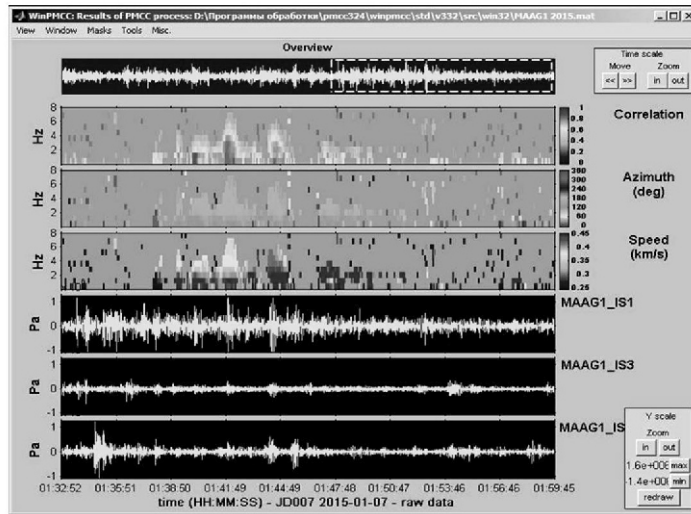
WinPMCC: Results of PMCC process: D:\Программы обработки\pmcc324\winpmcc\std\v332\src\win32\MAAG1 2015.mat

View Window Masks Tools Misc.

Overview

Time scale
Move Zoom
<< >> in out

Hz
8
6
4
2

1
0.8
0.6
0.4
0.2
0

Correlation

Hz
8
6
4
2

360
300
240
180
120
60
0

Azimuth (deg)

Hz
8
6
4
2

0.45
0.4
0.35
0.3
0.25

Speed (km/s)

Pa
1
0
-1

MAAG1_IS1

Pa
1
0
-1

MAAG1_IS3

Pa
1
0
-1

MAAG1_IS

Y scale
Zoom
in out
1.6e+00 max
-1.4e+00 min
redraw

01:32:52 01:35:51 01:38:50 01:41:49 01:44:49 01:47:48 01:50:47 01:53:46 01:56:46 01:59:45

time (HH:MM:SS) - JD007 2015-01-07 - raw data